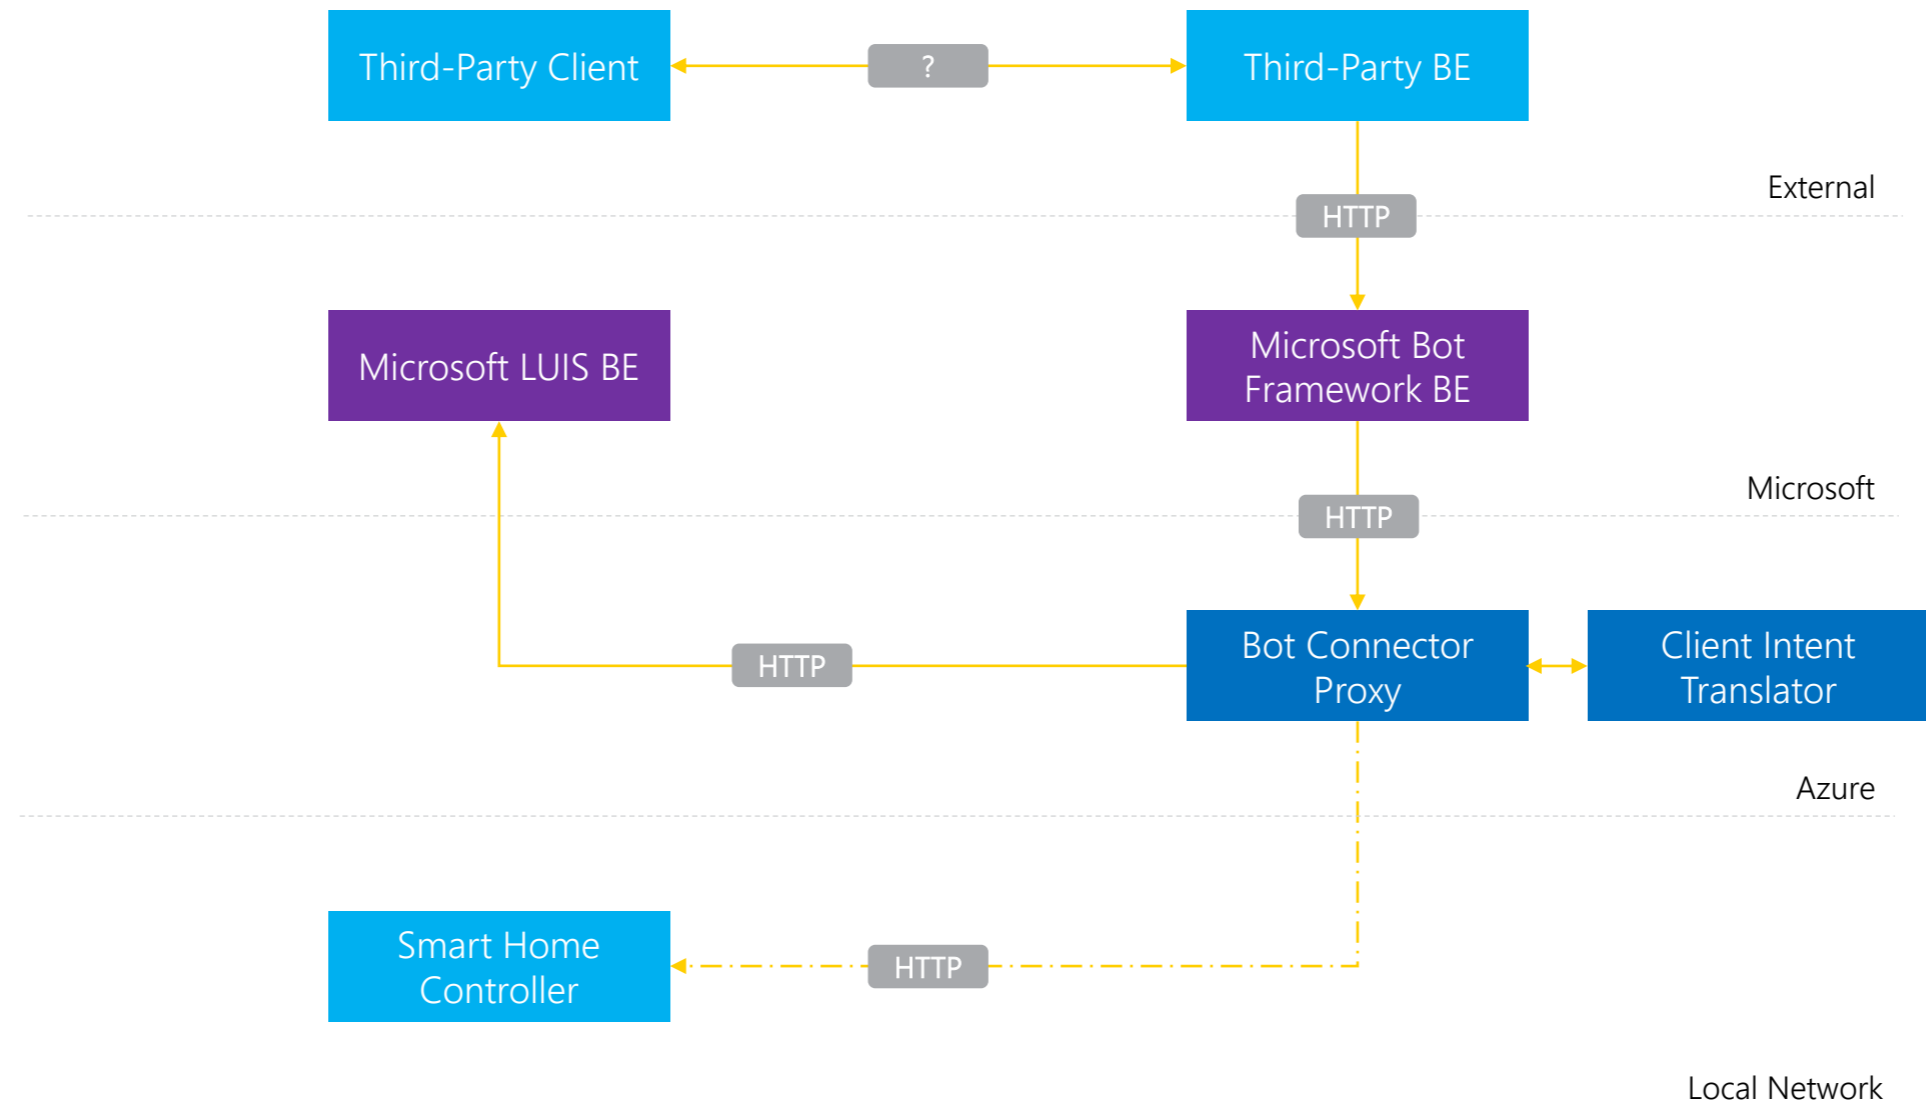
Third-Party Client

?

Third-Party BE

External

HTTP

Microsoft LUIS BE

Microsoft Bot Framework BE

Microsoft

HTTP

HTTP

Bot Connector Proxy

Client Intent Translator

Azure

Smart Home Controller

HTTP

Local Network